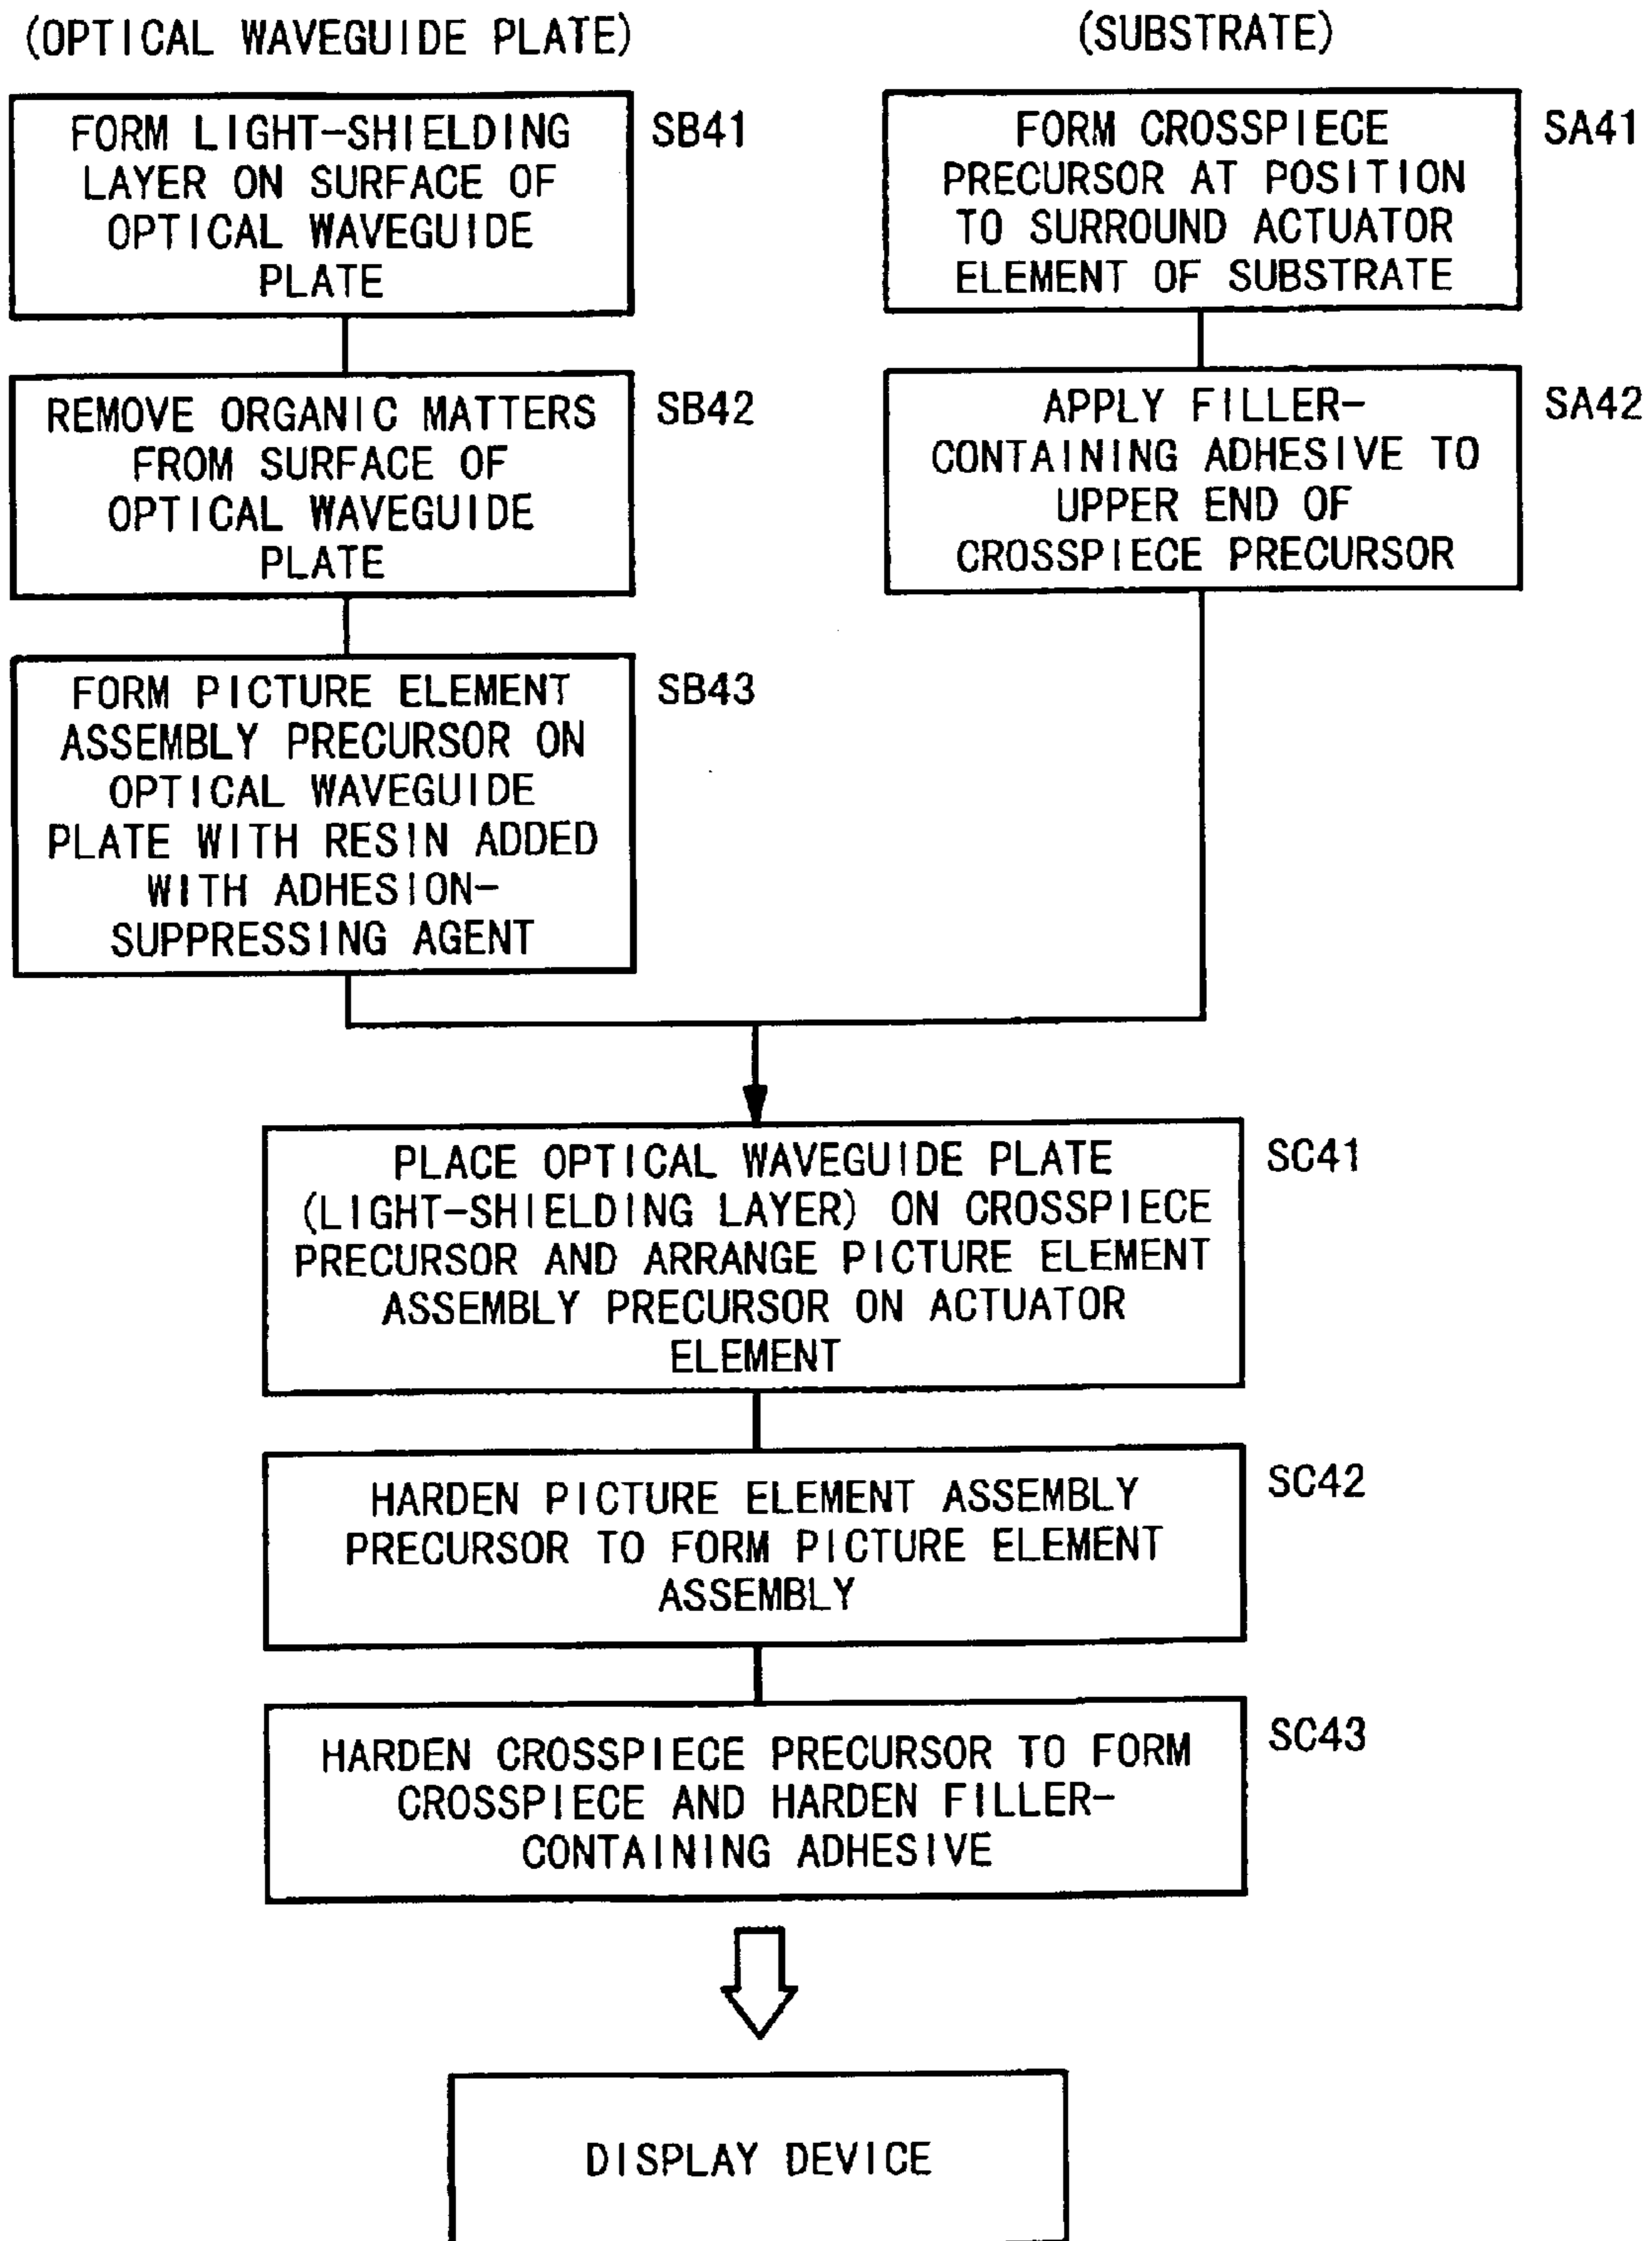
(OPTICAL WAVEGUIDE PLATE)

FORM LIGHT-SHIELDING LAYER ON SURFACE OF OPTICAL WAVEGUIDE PLATE

SB41

REMOVE ORGANIC MATTERS FROM SURFACE OF OPTICAL WAVEGUIDE PLATE

SB42

FORM PICTURE ELEMENT ASSEMBLY PRECURSOR ON OPTICAL WAVEGUIDE PLATE WITH RESIN ADDED WITH ADHESION-SUPPRESSING AGENT

SB43

(SUBSTRATE)

FORM CROSSPIECE PRECURSOR AT POSITION TO SURROUND ACTUATOR ELEMENT OF SUBSTRATE

SA41

APPLY FILLER-CONTAINING ADHESIVE TO UPPER END OF CROSSPIECE PRECURSOR

SA42

PLACE OPTICAL WAVEGUIDE PLATE (LIGHT-SHIELDING LAYER) ON CROSSPIECE PRECURSOR AND ARRANGE PICTURE ELEMENT ASSEMBLY PRECURSOR ON ACTUATOR ELEMENT

SC41

HARDEN PICTURE ELEMENT ASSEMBLY PRECURSOR TO FORM PICTURE ELEMENT ASSEMBLY

SC42

HARDEN CROSSPIECE PRECURSOR TO FORM CROSSPIECE AND HARDEN FILLER-CONTAINING ADHESIVE

SC43

DISPLAY DEVICE